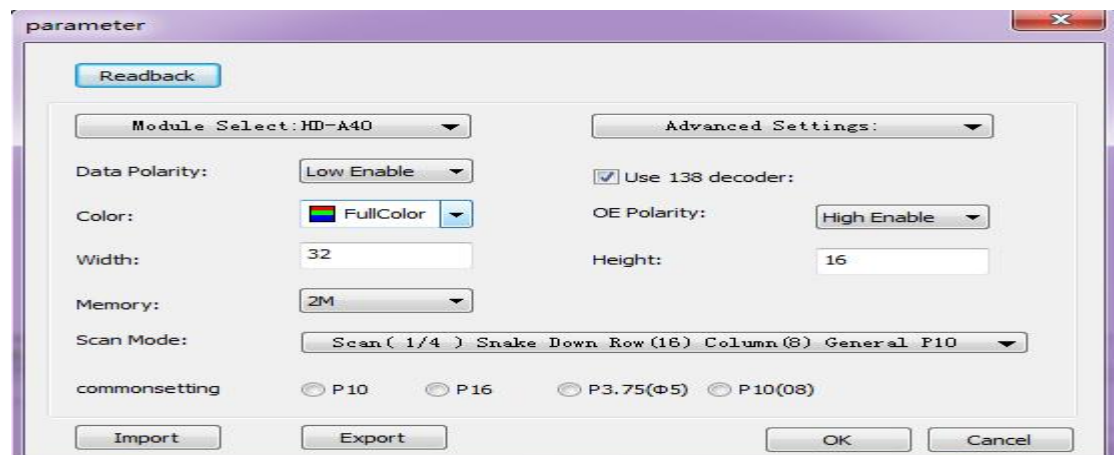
parameter

Readback

Module Select:HD-A40

Advanced Settings:

Data Polarity: Low Enable

Use 138 decoder:

Color: FullColor

OE Polarity: High Enable

Width: 32

Height: 16

Memory: 2M

Scan Mode: Scan(1/4) Snake Down Row(16) Column(8) General P10

commonsetting P10 P16 P3.75(Φ5) P10(08)

Import Export OK Cancel